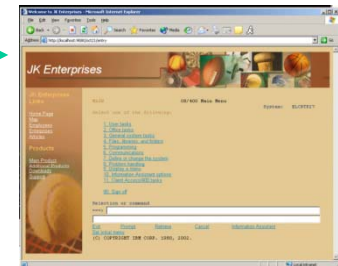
Welcome to JK Enterprises - Microsoft Internet Explorer

File Edit View Favorites Tools Help

Back Search Favorites Media

Address http://localhost:9080/jk/2/entry

JK Enterprises

JK Enterprises Links

Home Page
Map
Employees
Articles

Products

Main Products
Additional Products
Downloads
Services

MAIN

OS/400 Main Menu

System: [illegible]

Select one of the following:

1. User tasks
2. Office tasks
3. General system tasks
4. Files, libraries, and folders
5. Programming
6. Communications
7. Define or change the system
8. Problem handling
9. Display a menu
10. Information Assistant options
11. Client Access/400 tasks

90. Sign off

Selection or command

===>

Exit Prompt Retrieve Cancel Information Assistant
Set initial menu
(C) COPYRIGHT IBM CORP. 1980, 2001.

Local intranet